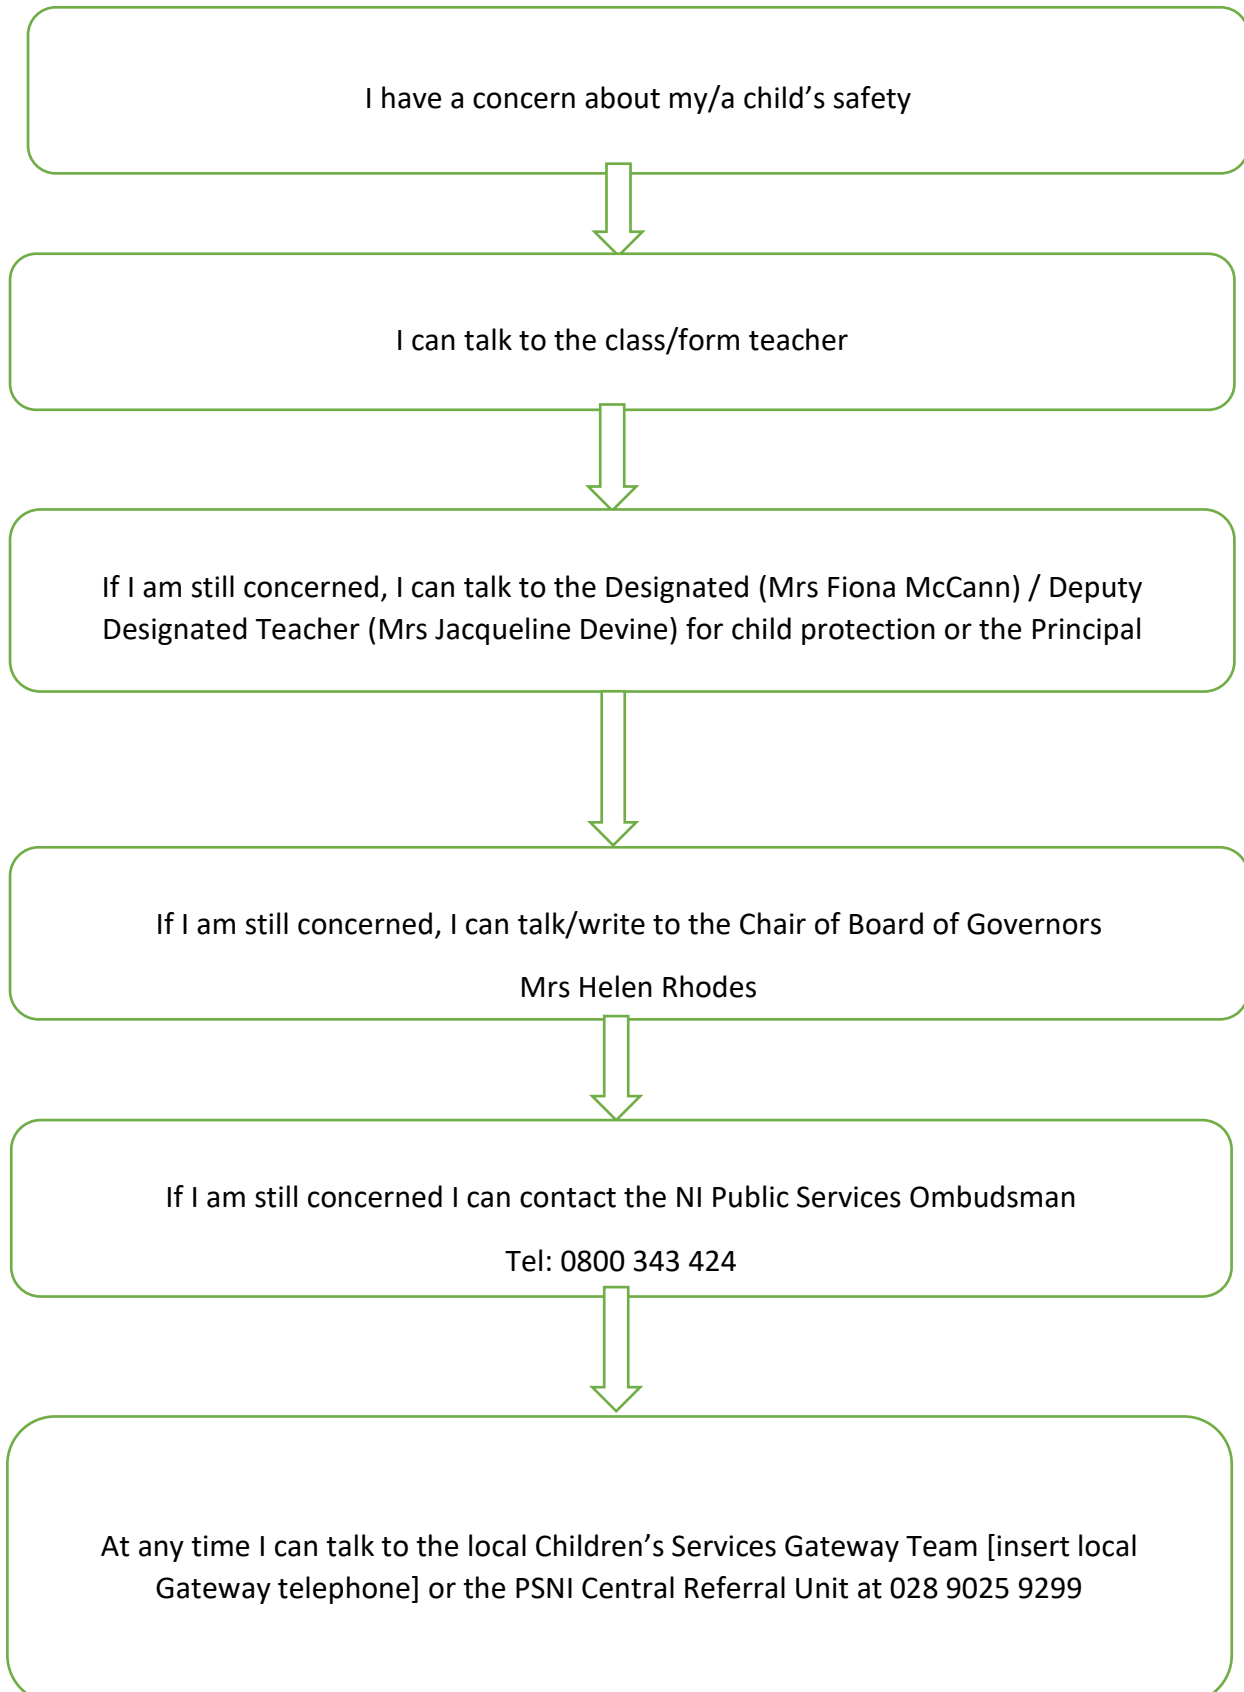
I have a concern about my/a child’s safety

I can talk to the class/form teacher

If I am still concerned, I can talk to the Designated (Mrs Fiona McCann) / Deputy Designated Teacher (Mrs Jacqueline Devine) for child protection or the Principal

If I am still concerned, I can talk/write to the Chair of Board of Governors

Mrs Helen Rhodes

If I am still concerned I can contact the NI Public Services Ombudsman

Tel: 0800 343 424

At any time I can talk to the local Children’s Services Gateway Team [insert local Gateway telephone] or the PSNI Central Referral Unit at 028 9025 9299